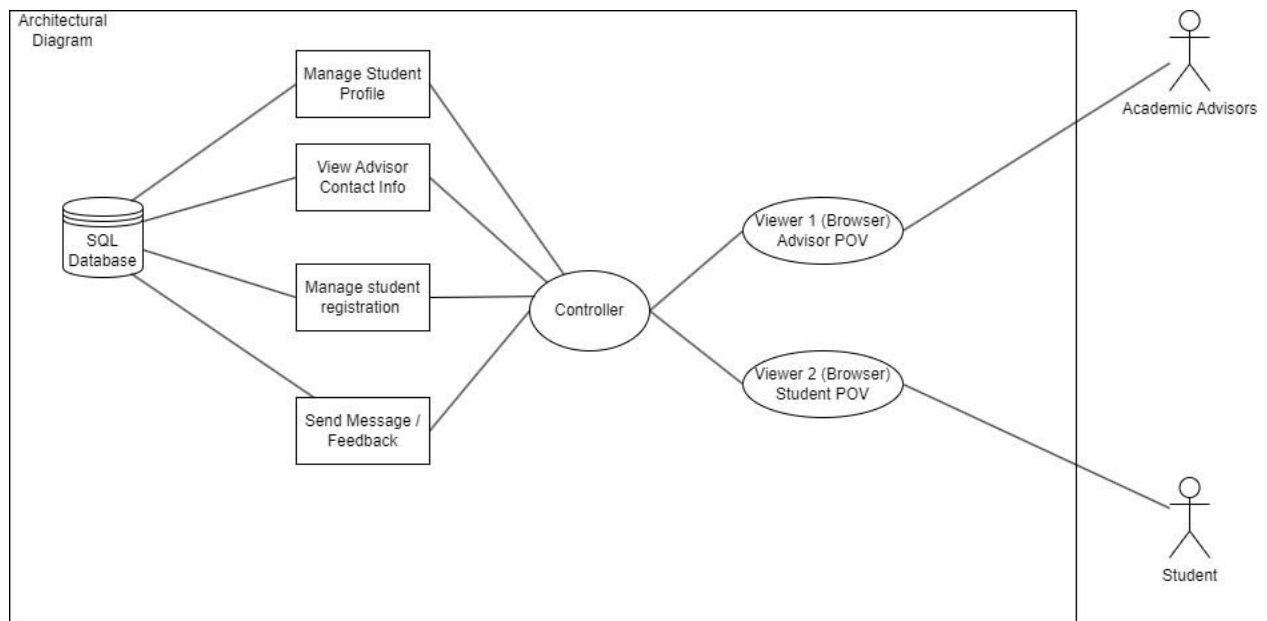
Architectural Diagram

Manage Student Profile

View Advisor Contact Info

SQL Database

Manage student registration

Send Message / Feedback

Controller

Viewer 1 (Browser) Advisor POV

Viewer 2 (Browser) Student POV

Academic Advisors

Student